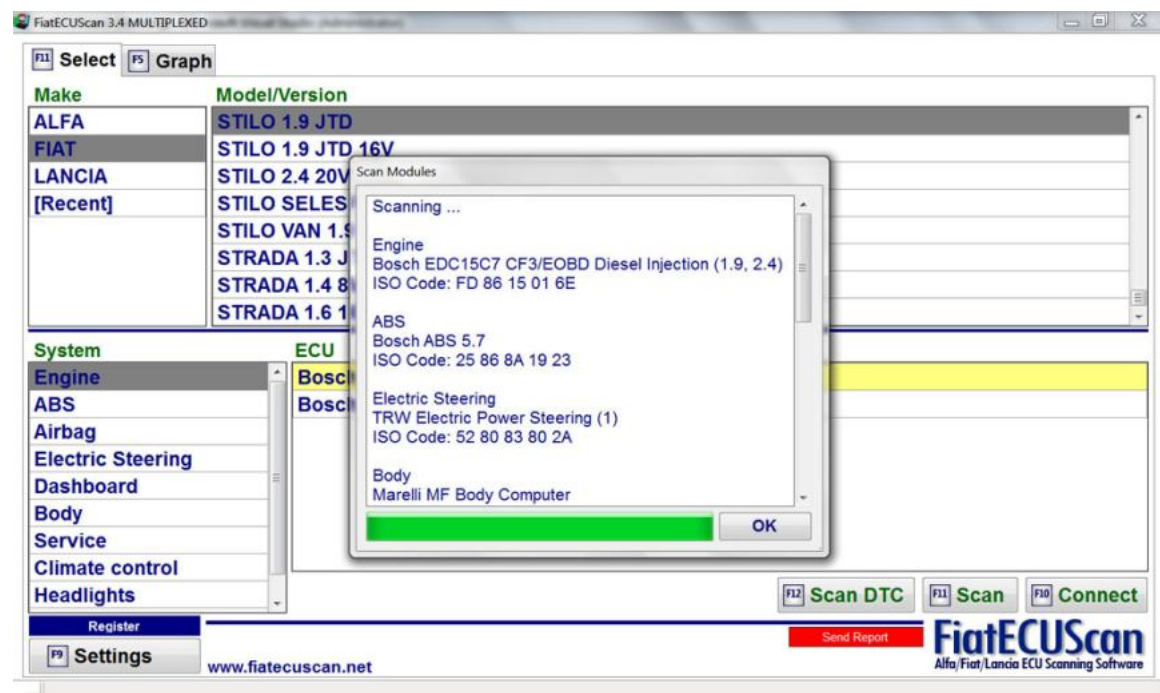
FiatECUScan 3.4 MULTIPLEXED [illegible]

F11 Select F5 Graph

Make
ALFA
FIAT
LANCIA
[Recent]

Model/Version
STILO 1.9 JTD
STILO 1.9 JTD 16V
STILO 2.4 20V
STILO SELES
STILO VAN 1.
STRADA 1.3 J
STRADA 1.4 8
STRADA 1.6 1

System
Engine
ABS
Airbag
Electric Steering
Dashboard
Body
Service
Climate control
Headlights

ECU
Bosc
Bosc

Scan Modules

Scanning ...

Engine
Bosch EDC15C7 CF3/EOBD Diesel Injection (1.9, 2.4)
ISO Code: FD 86 15 01 6E

ABS
Bosch ABS 5.7
ISO Code: 25 86 8A 19 23

Electric Steering
TRW Electric Power Steering (1)
ISO Code: 52 80 83 80 2A

Body
Marelli MF Body Computer

OK

F12 Scan DTC F11 Scan F10 Connect

Register
F9 Settings
www.fiatecuscan.net
Send Report
FiatECUScan
Alfa/Fiat/Lancia ECU Scanning Software